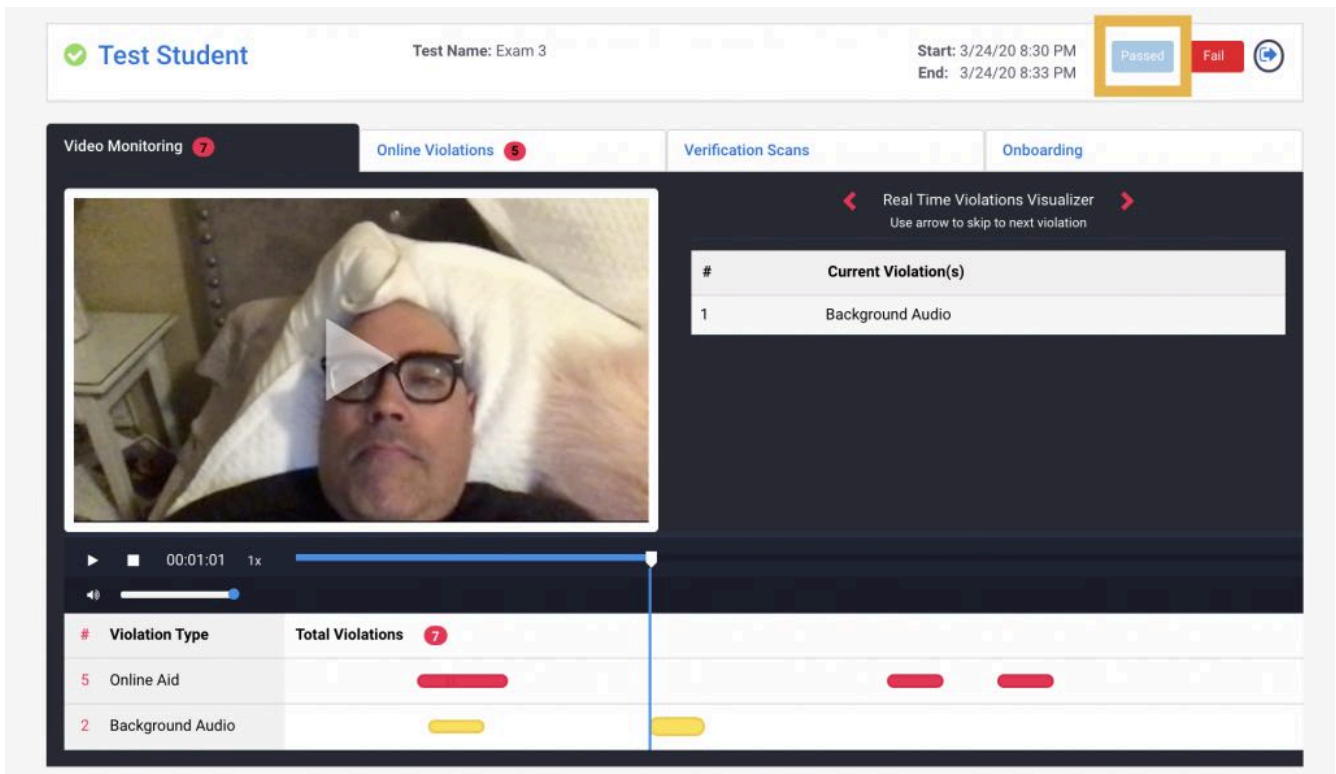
Test Student

Test Name: Exam 3

Start: 3/24/20 8:30 PM
End: 3/24/20 8:33 PM

Passed

Fail

Video Monitoring 7

Online Violations 5

Verification Scans

Onboarding

Real Time Violations Visualizer
Use arrow to skip to next violation

| # | Current Violation(s) |
|---|---|
| 1 | Background Audio |

00:01:01 1x

| # | Violation Type | Total Violations 7 |
|---|---|---|
| 5 | Online Aid | |
| 2 | Background Audio | |